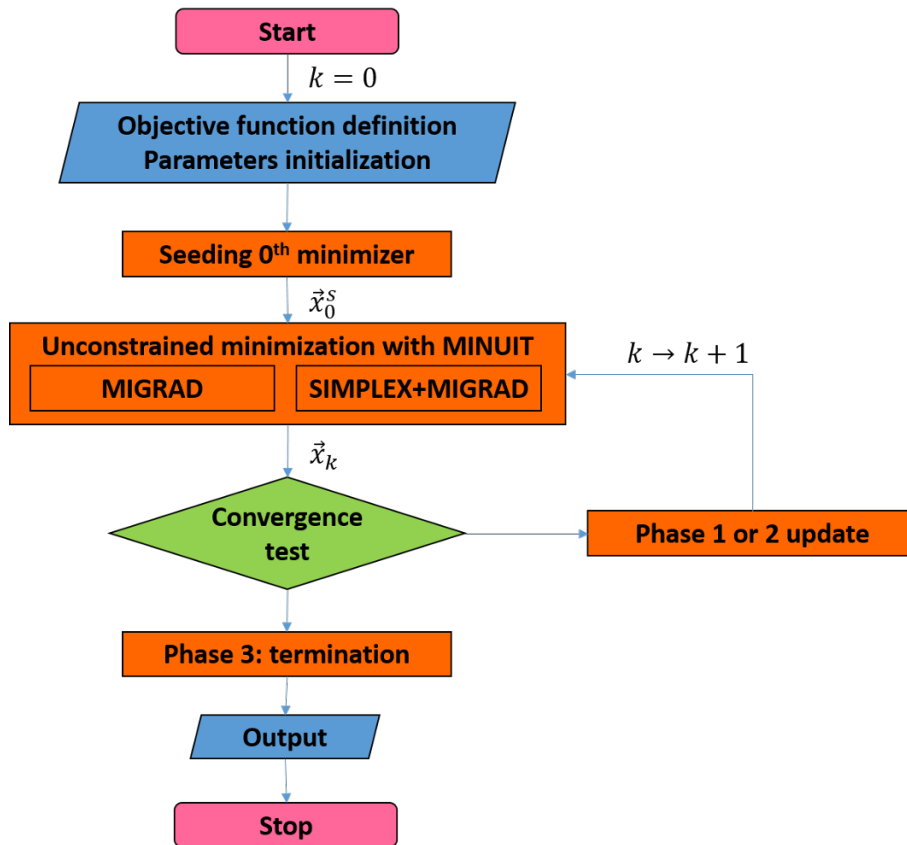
Start

$k = 0$

Objective function definition
Parameters initialization

Seeding 0$^{th}$ minimizer

$\vec{x}_0^S$

Unconstrained minimization with MINUIT

MIGRAD

SIMPLEX+MIGRAD

$k \rightarrow k+1$

$\vec{x}_k$

Convergence test

Phase 1 or 2 update

Phase 3: termination

Output

Stop